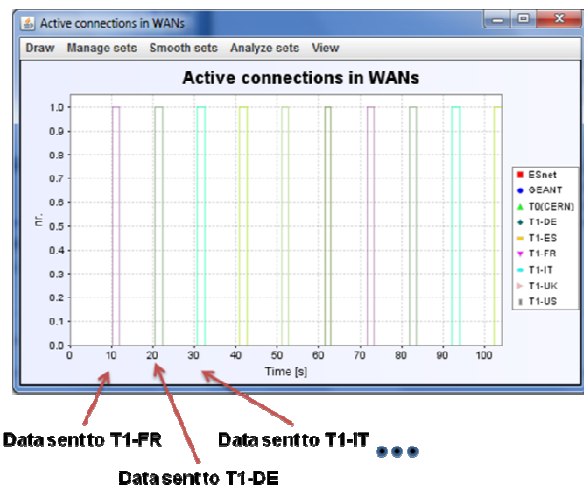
Active connections in WANs

Draw Manage sets Smooth sets Analyze sets View

Active connections in WANs

1.0
0.9
0.8
0.7
0.6
0.5
0.4
0.3
0.2
0.1
0.0

nr.

0 10 20 30 40 50 60 70 80 90 100

Time [s]

ESnet
GEANT
T0(CERN)
T1-DE
T1-ES
T1-FR
T1-IT
T1-UK
T1-US

Data sent to T1-FR

Data sent to T1-IT

Data sent to T1-DE